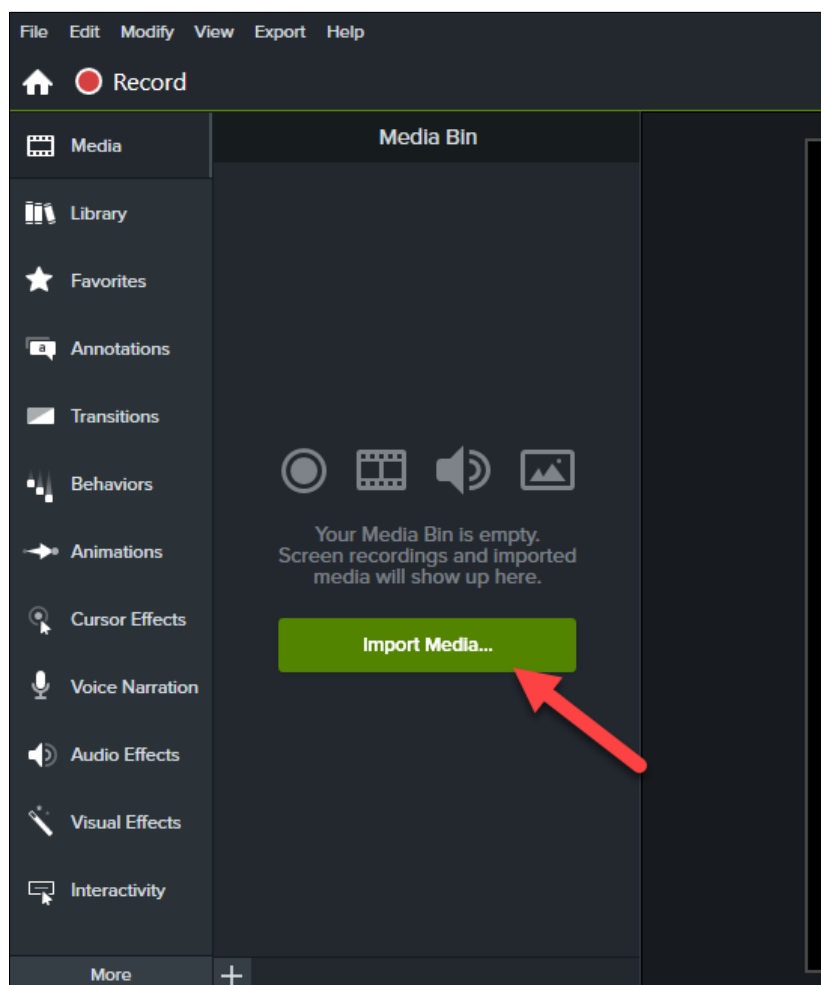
File Edit Modify View Export Help

Record

Media

Library

Favorites

Annotations

Transitions

Behaviors

Animations

Cursor Effects

Voice Narration

Audio Effects

Visual Effects

Interactivity

More

Media Bin

Your Media Bin is empty. Screen recordings and imported media will show up here.

Import Media...

+